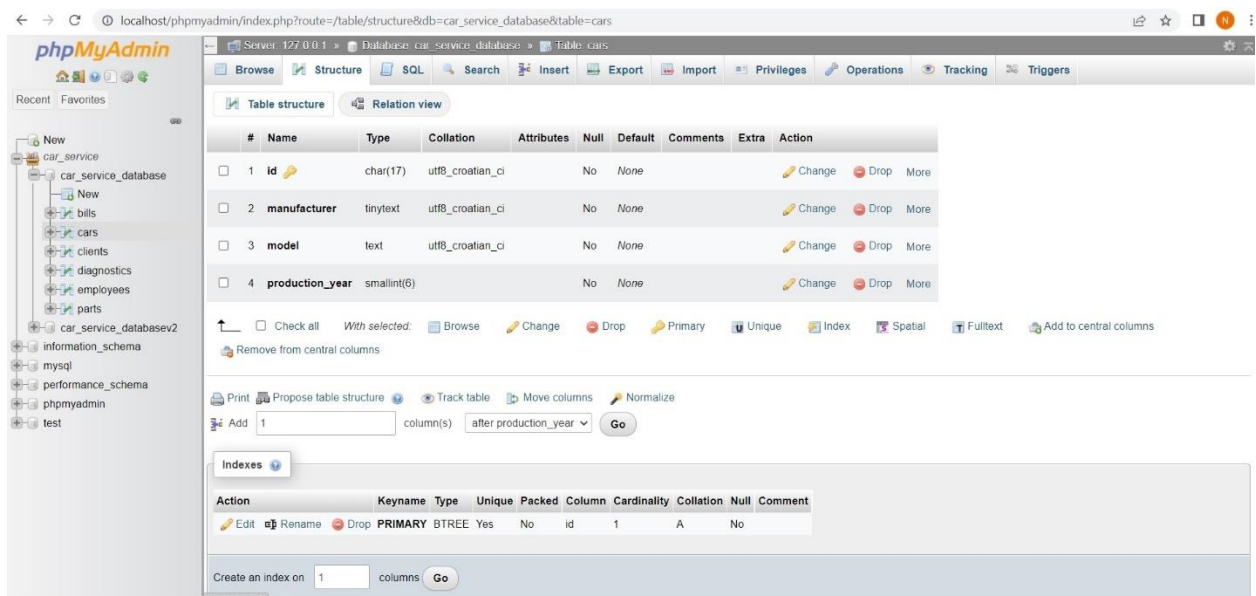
localhost/phpmyadmin/index.php?route=/table/structure&db=car_service_database&table=cars

phpMyAdmin

Recent Favorites

New
car_service
car_service_database
New
bills
cars
clients
diagnostics
employees
parts
car_service_databasev2
information_schema
mysql
performance_schema
phpmyadmin
test

Server: 127.0.0.1 » Database: car_service_database » Table: cars

Browse Structure SQL Search Insert Export Import Privileges Operations Tracking Triggers

Table structure Relation view

| # | Name | Type | Collation | Attributes | Null | Default | Comments | Extra | Action |
|---|---|---|---|---|---|---|---|---|---|
| 1 | id | char(17) | utf8_croatian_ci | | No | None | | | Change Drop More |
| 2 | manufacturer | tinytext | utf8_croatian_ci | | No | None | | | Change Drop More |
| 3 | model | text | utf8_croatian_ci | | No | None | | | Change Drop More |
| 4 | production_year | smallint(6) | | | No | None | | | Change Drop More |

Check all With selected: Browse Change Drop Primary Unique Index Spatial Fulltext Add to central columns
Remove from central columns

Print Propose table structure Track table Move columns Normalize
Add 1 column(s) after production_year Go

Indexes

| Action | Keyname | Type | Unique | Packed | Column | Cardinality | Collation | Null | Comment |
|---|---|---|---|---|---|---|---|---|---|
| Edit Rename Drop | PRIMARY | BTREE | Yes | No | id | 1 | A | No | |

Create an index on 1 columns Go